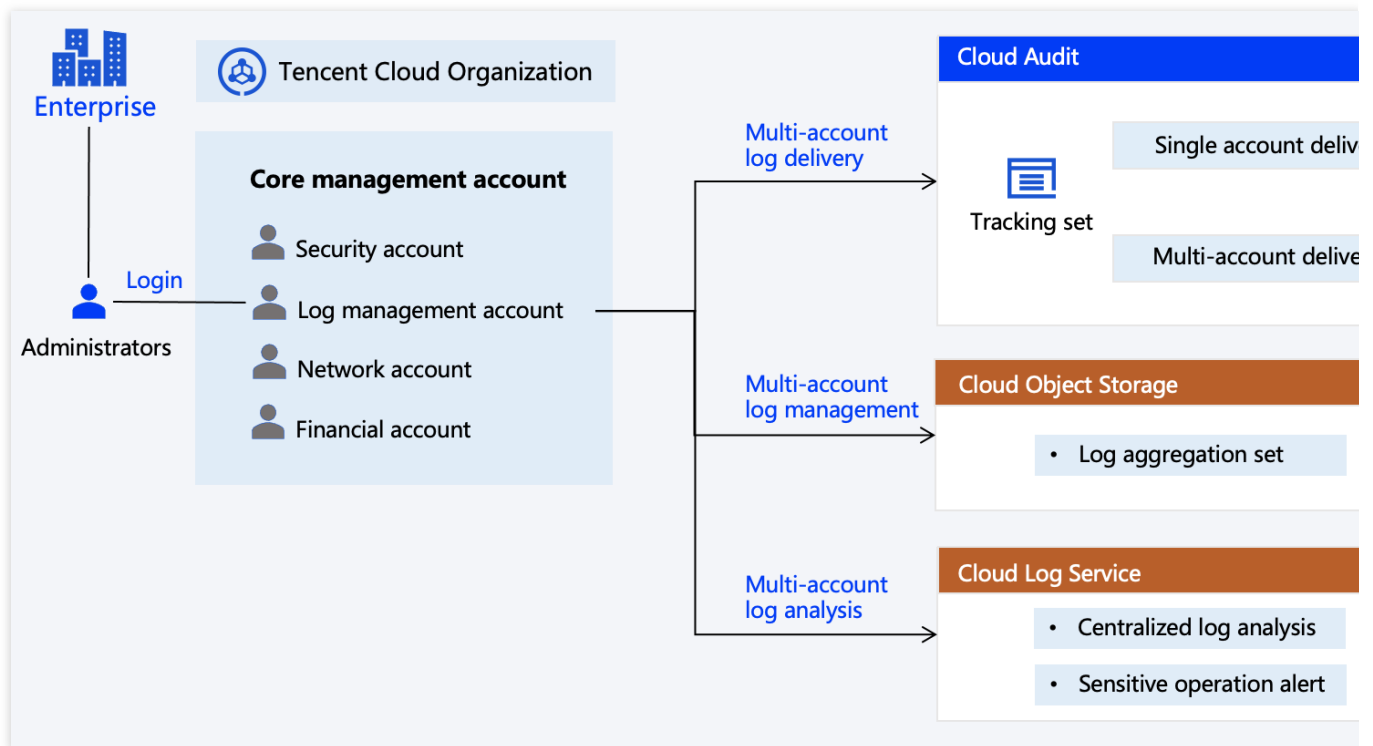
Enterprise

Tencent Cloud Organization

Core management account

Security account

Log management account

Network account

Financial account

Login

Administrators

Multi-account log delivery

Multi-account log management

Multi-account log analysis

Cloud Audit

Tracking set

Single account deliv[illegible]

Multi-account delive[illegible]

Cloud Object Storage

• Log aggregation set

Cloud Log Service

• Centralized log analysis

• Sensitive operation alert